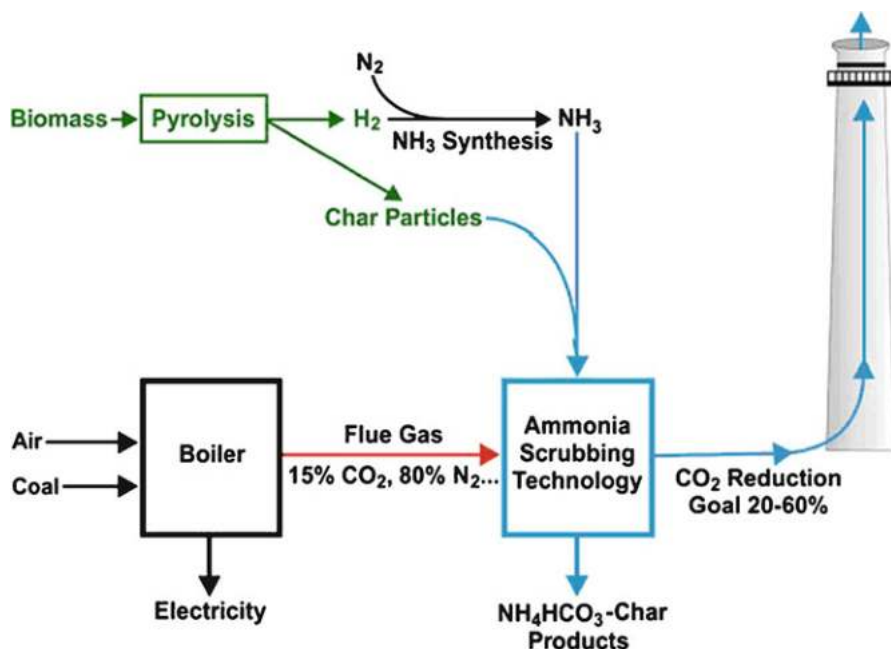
$N_2$

Biomass Pyrolysis $H_2$ $NH_3$ Synthesis $NH_3$

Char Particles

Air

Coal

Boiler

Flue Gas

15% $CO_2$, 80% $N_2$...

Ammonia Scrubbing Technology

$CO_2$ Reduction Goal 20-60%

Electricity

$NH_4HCO_3$-Char Products